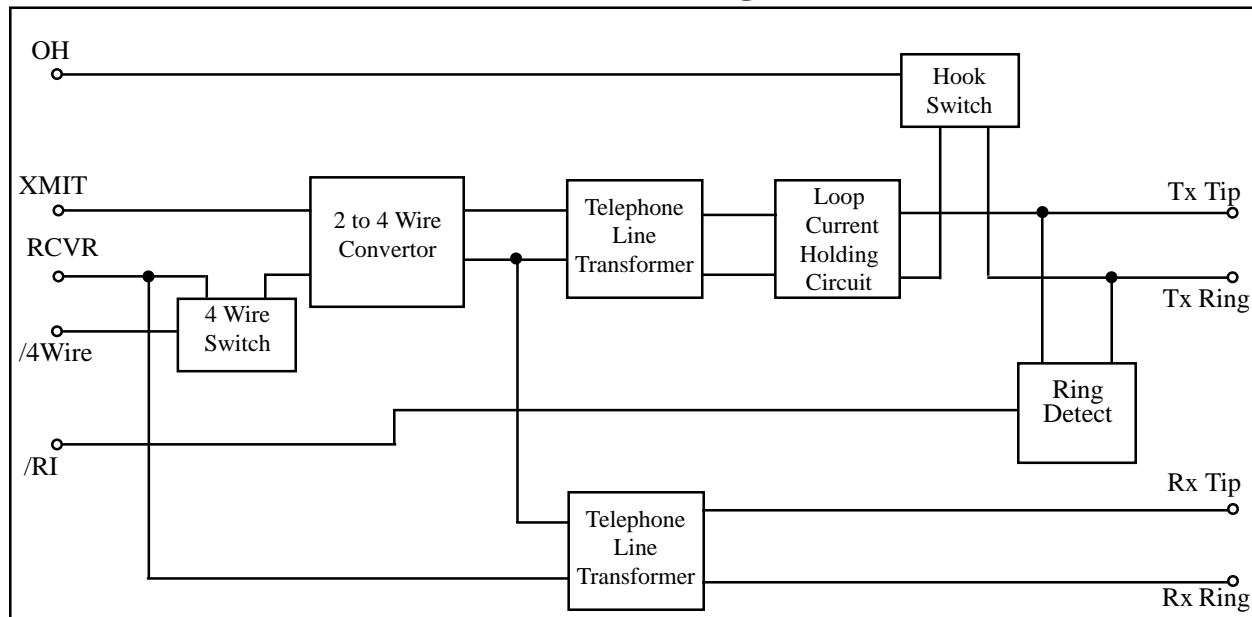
OH

Hook Switch

XMIT

2 to 4 Wire Convertor

Telephone Line Transformer

Loop Current Holding Circuit

Tx Tip

RCVR

Tx Ring

4 Wire Switch

/4Wire

Ring Detect

/RI

Rx Tip

Telephone Line Transformer

Rx Ring